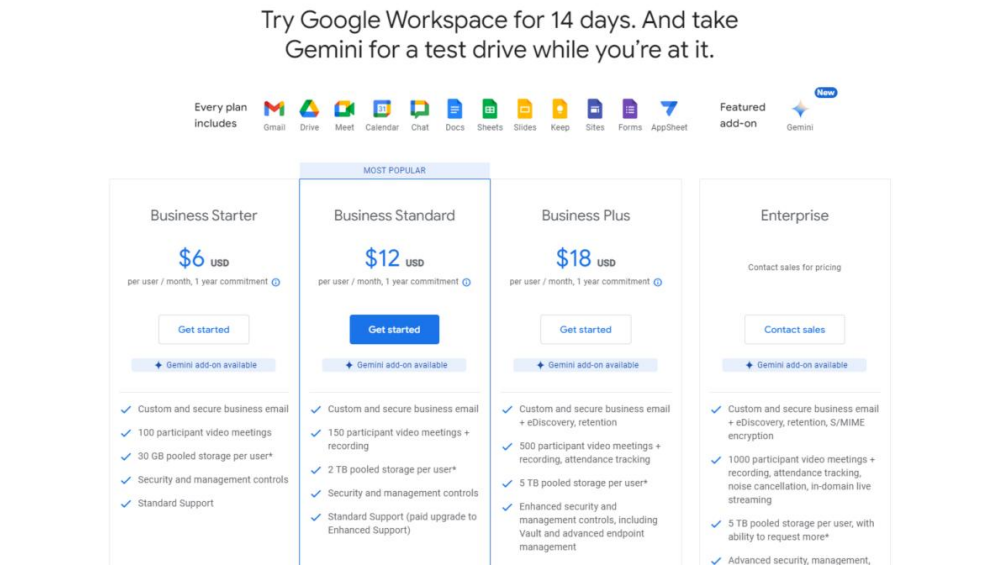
Try Google Workspace for 14 days. And take Gemini for a test drive while you're at it.

Every plan includes

Gmail Drive Meet Calendar Chat Docs Sheets Slides Keep Sites Forms AppSheet

Featured add-on

New

Gemini

MOST POPULAR

Business Starter

$6 USD

per user / month, 1 year commitment

Get started

Gemini add-on available

Custom and secure business email

100 participant video meetings

30 GB pooled storage per user*

Security and management controls

Standard Support

Business Standard

$12 USD

per user / month, 1 year commitment

Get started

Gemini add-on available

Custom and secure business email

150 participant video meetings + recording

2 TB pooled storage per user*

Security and management controls

Standard Support (paid upgrade to Enhanced Support)

Business Plus

$18 USD

per user / month, 1 year commitment

Get started

Gemini add-on available

Custom and secure business email + eDiscovery, retention

500 participant video meetings + recording, attendance tracking

5 TB pooled storage per user*

Enhanced security and management controls, including Vault and advanced endpoint management

Enterprise

Contact sales for pricing

Contact sales

Gemini add-on available

Custom and secure business email + eDiscovery, retention, S/MIME encryption

1000 participant video meetings + recording, attendance tracking, noise cancellation, in-domain live streaming

5 TB pooled storage per user, with ability to request more*

Advanced security, management,